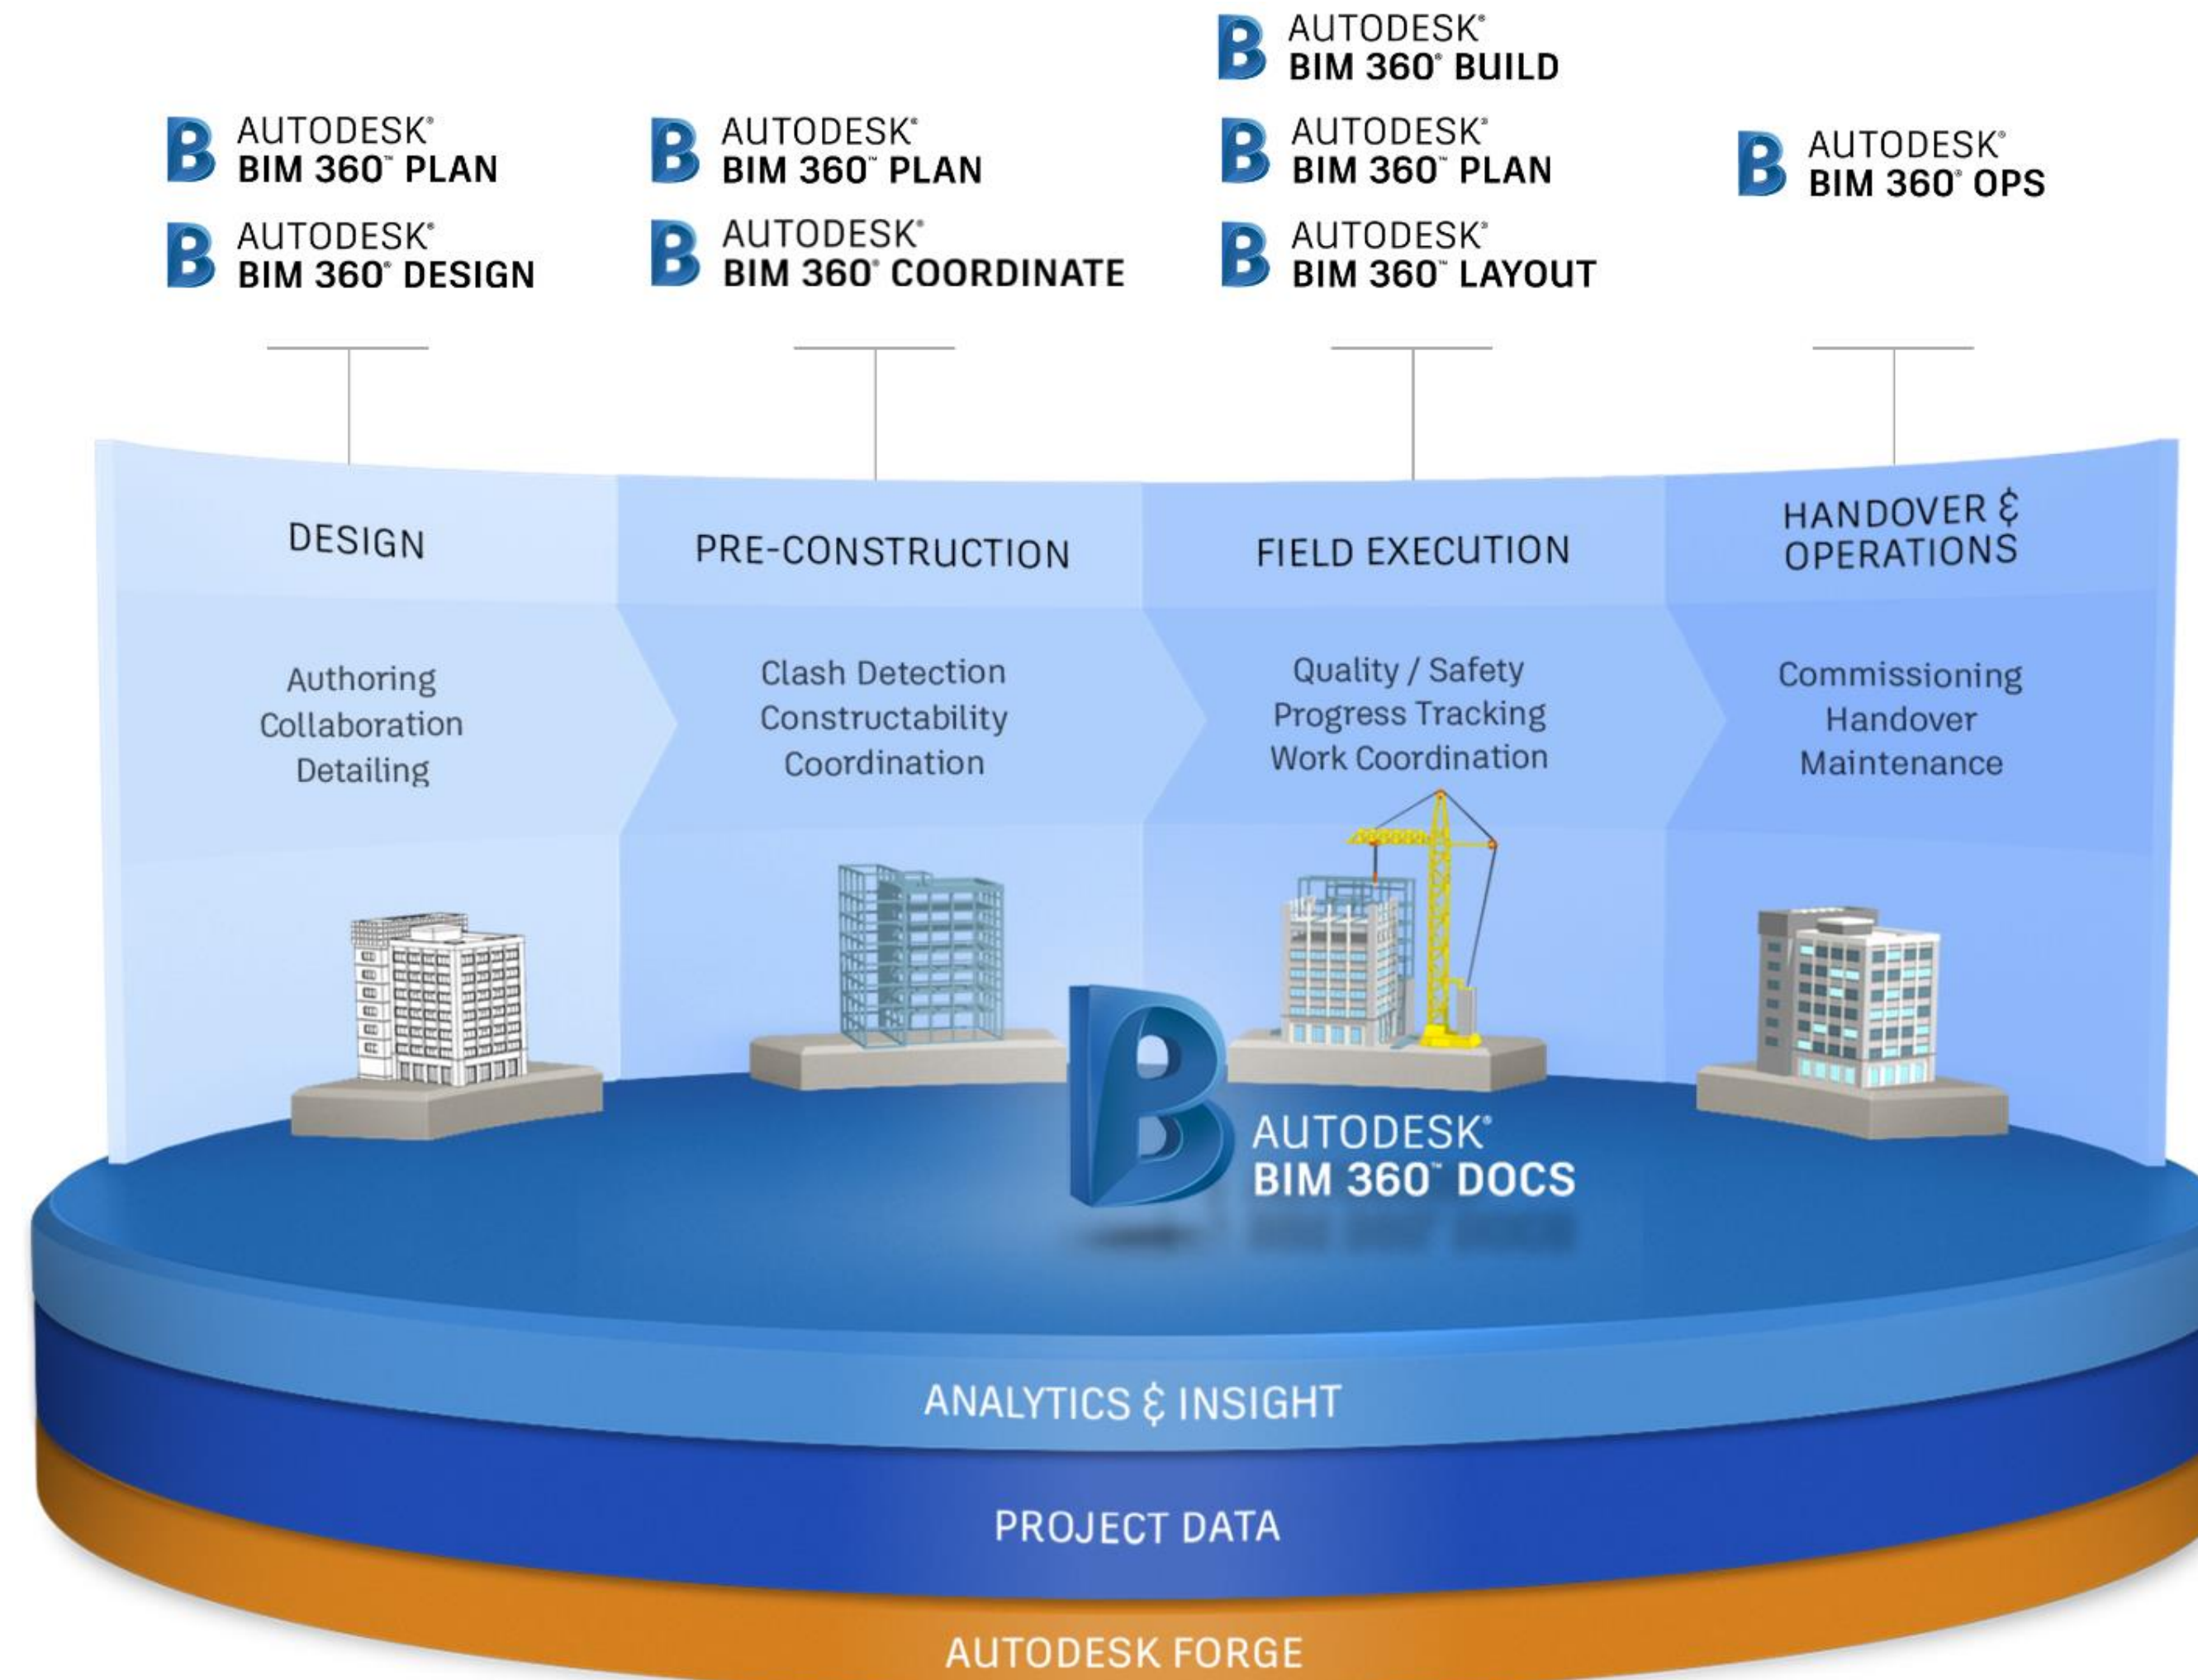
AUTODESK®
BIM 360® BUILD

AUTODESK®
BIM 360™ PLAN

AUTODESK®
BIM 360® DESIGN

AUTODESK®
BIM 360™ PLAN

AUTODESK®
BIM 360® COORDINATE

AUTODESK®
BIM 360™ PLAN

AUTODESK®
BIM 360™ LAYOUT

AUTODESK®
BIM 360® OPS

DESIGN

Authoring
Collaboration
Detailing

PRE-CONSTRUCTION

Clash Detection
Constructability
Coordination

FIELD EXECUTION

Quality / Safety
Progress Tracking
Work Coordination

HANDOVER & OPERATIONS

Commissioning
Handover
Maintenance

AUTODESK®
BIM 360™ DOCS

ANALYTICS & INSIGHT

PROJECT DATA

AUTODESK FORGE